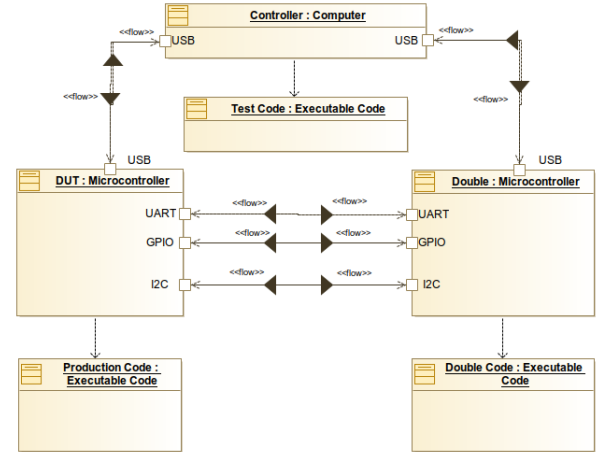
Controller : Computer

<<flow>>
USB

USB
<<flow>>

Test Code : Executable Code

<<flow>>

<<flow>>

USB

USB

DUT : Microcontroller

Double : Microcontroller

<<flow>>
<<flow>>
UART
UART

<<flow>>
<<flow>>
GPIO
GPIO

<<flow>>
<<flow>>
I2C
I2C

Production Code : Executable Code

Double Code : Executable Code